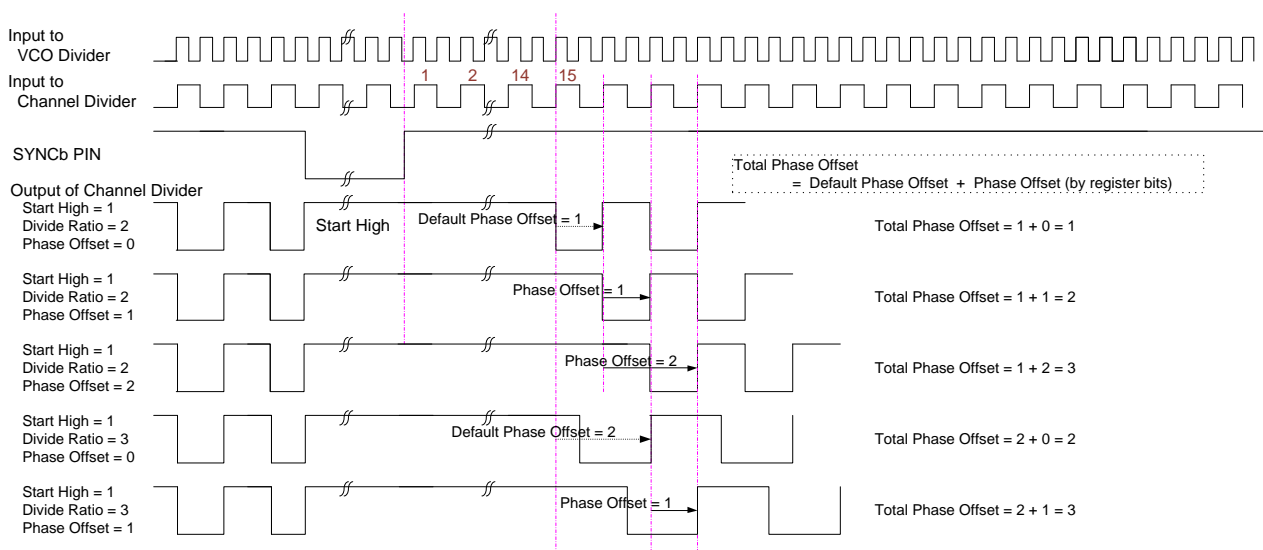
Input to
VCO Divider

Input to
Channel Divider

1 2 14 15

SYNCb PIN

Total Phase Offset
= Default Phase Offset + Phase Offset (by register bits)

Output of Channel Divider

Start High = 1
Divide Ratio = 2
Phase Offset = 0

Start High

Default Phase Offset = 1

Total Phase Offset = 1 + 0 = 1

Start High = 1
Divide Ratio = 2
Phase Offset = 1

Phase Offset = 1

Total Phase Offset = 1 + 1 = 2

Start High = 1
Divide Ratio = 2
Phase Offset = 2

Phase Offset = 2

Total Phase Offset = 1 + 2 = 3

Start High = 1
Divide Ratio = 3
Phase Offset = 0

Default Phase Offset = 2

Total Phase Offset = 2 + 0 = 2

Start High = 1
Divide Ratio = 3
Phase Offset = 1

Phase Offset = 1

Total Phase Offset = 2 + 1 = 3